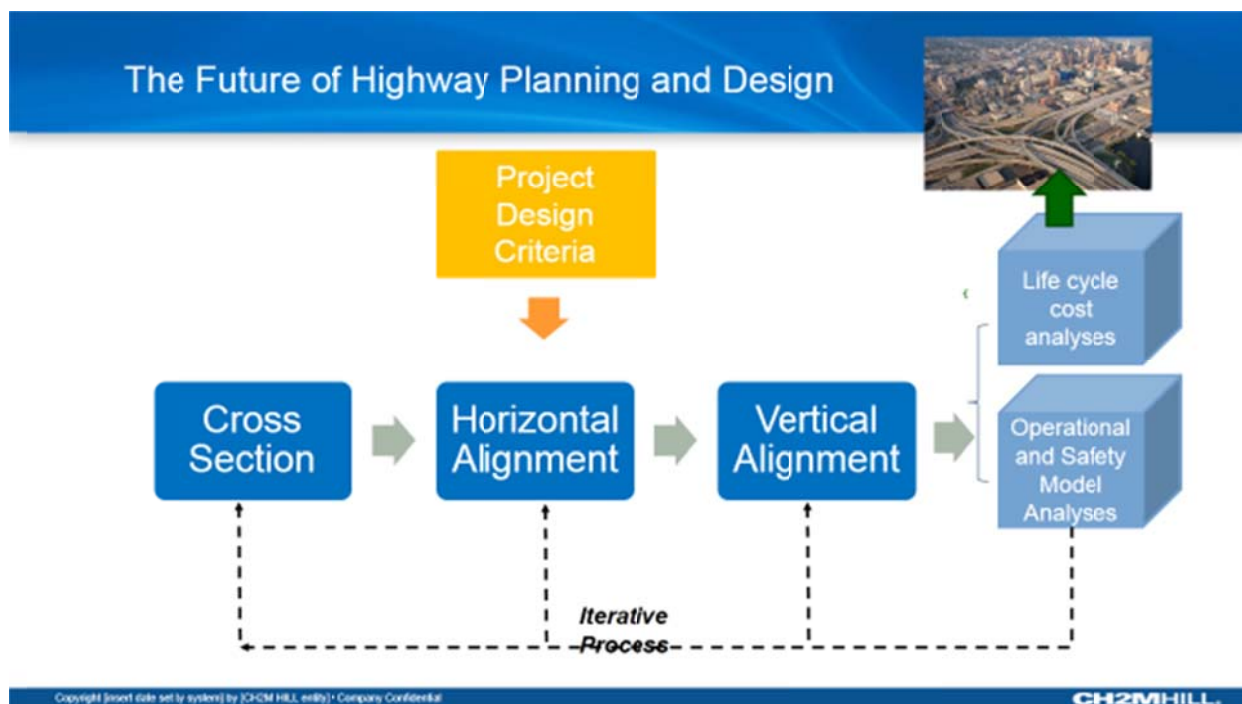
The Future of Highway Planning and Design

Project Design Criteria

Cross Section

Horizontal Alignment

Vertical Alignment

Life cycle cost analyses

Operational and Safety Model Analyses

Iterative Process

Copyright [insert date set by system] by [CH2M HILL entity] • Company Confidential

CH2MHILL.